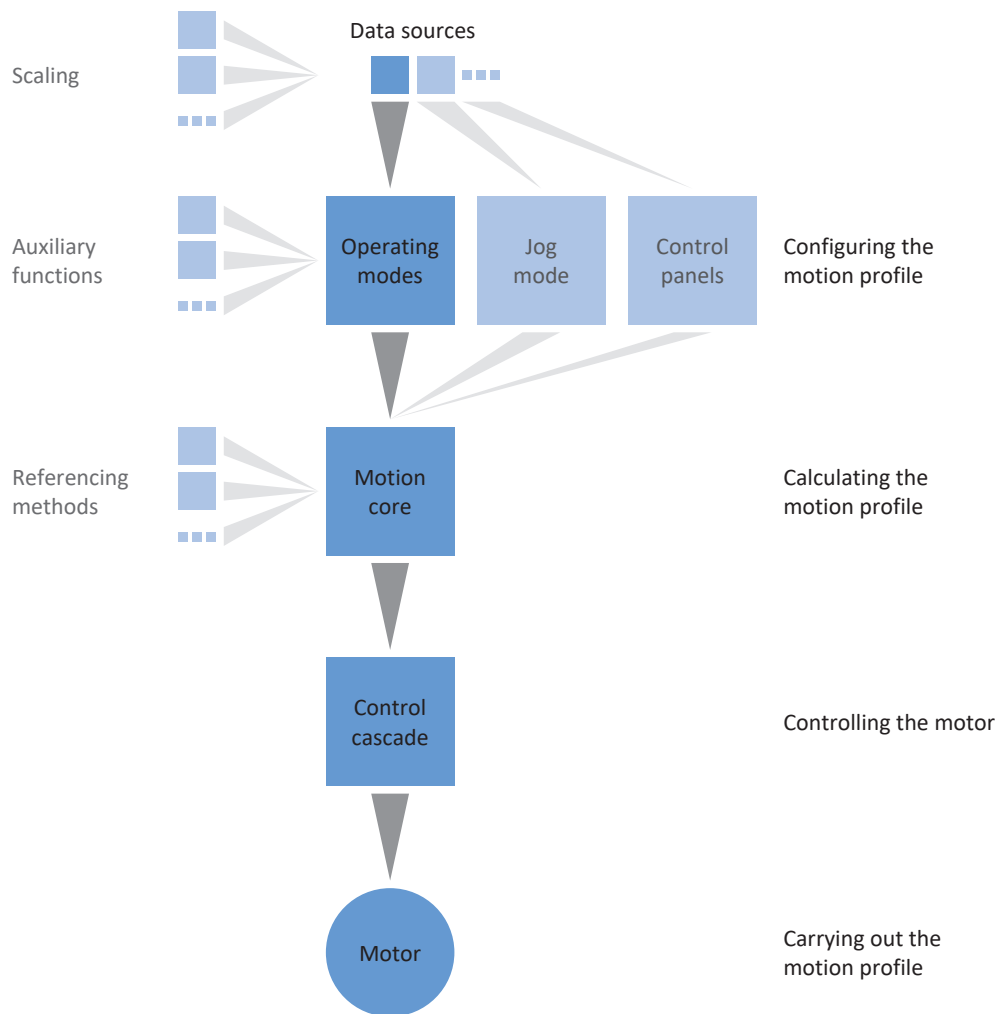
Data sources

Scaling

Auxiliary functions

Operating modes

Jog mode

Control panels

Configuring the motion profile

Referencing methods

Motion core

Calculating the motion profile

Control cascade

Controlling the motor

Motor

Carrying out the motion profile